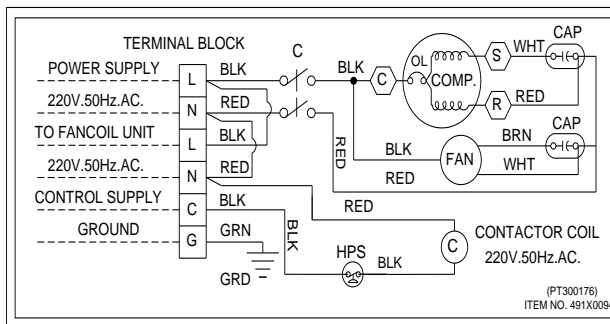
TERMINAL BLOCK
C
CAP
POWER SUPPLY
L
BLK
BLK
C
OL
COMP.
S
WHT
220V.50Hz.AC.
N
RED
R
RED
TO FANCOIL UNIT
L
BLK
RED
BRN
CAP
BLK
FAN
220V.50Hz.AC.
N
RED
WHT
RED
CONTROL SUPPLY
C
BLK
RED
GROUND
G
GRN
BLK
C
CONTACTOR COIL
HPS
BLK
220V.50Hz.AC.
GRD
(PT300176)
ITEM NO. 491X0094